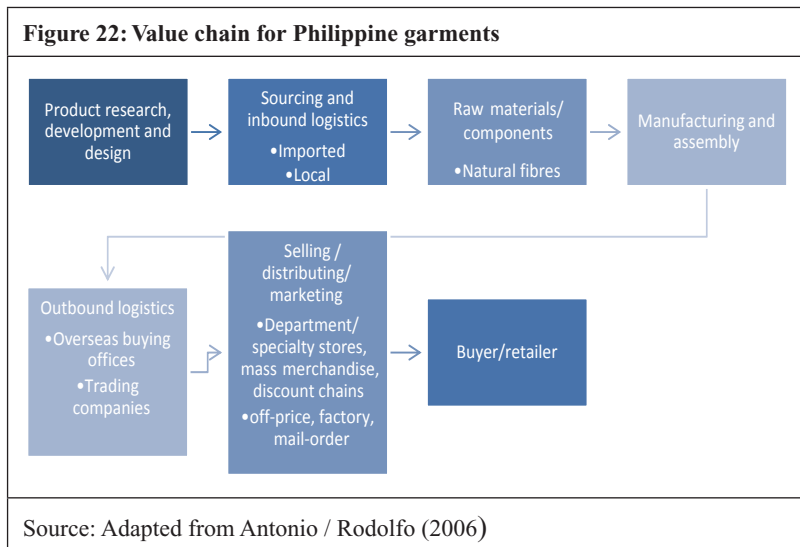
Figure 22: Value chain for Philippine garments

Product research, development and design

Sourcing and inbound logistics
•Imported
•Local

Raw materials/ components
•Natural fibres

Manufacturing and assembly

Outbound logistics
•Overseas buying offices
•Trading companies

Selling / distributing/ marketing
•Department/ specialty stores, mass merchandise, discount chains
•off-price, factory, mail-order

Buyer/retailer

Source: Adapted from Antonio / Rodolfo (2006)